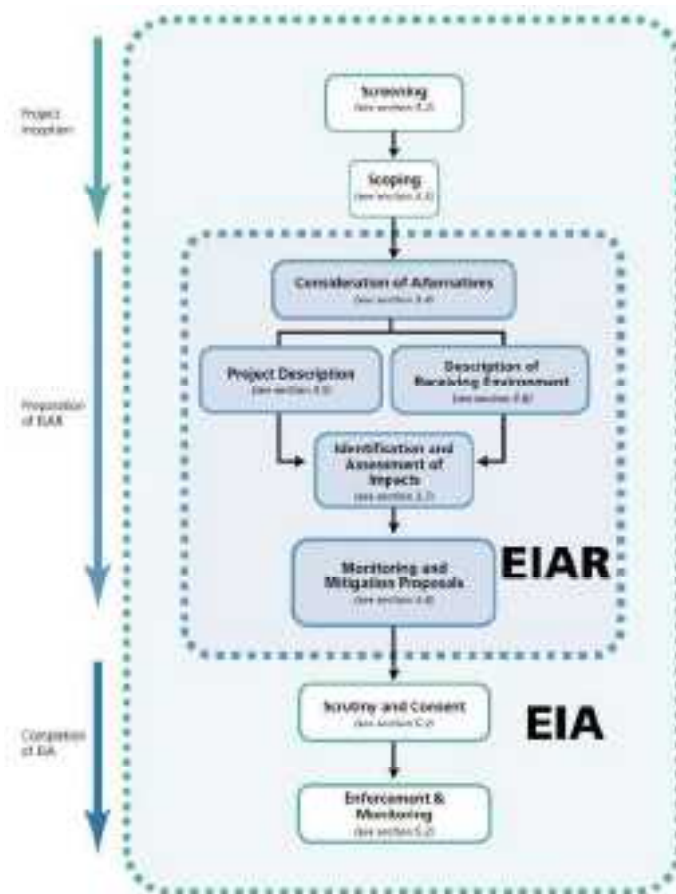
Project Inception

Preparation of EIAR

Completion of EIA

Screening
(see section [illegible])

Scoping
(see section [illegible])

Consideration of Alternatives
(see section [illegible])

Project Description
(see section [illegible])

Description of Receiving Environment
(see section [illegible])

Identification and Assessment of Impacts
(see section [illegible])

Monitoring and Mitigation Proposals
(see section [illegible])

EIAR

Scrutiny and Consent
(see section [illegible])

EIA

Enforcement & Monitoring
(see section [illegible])